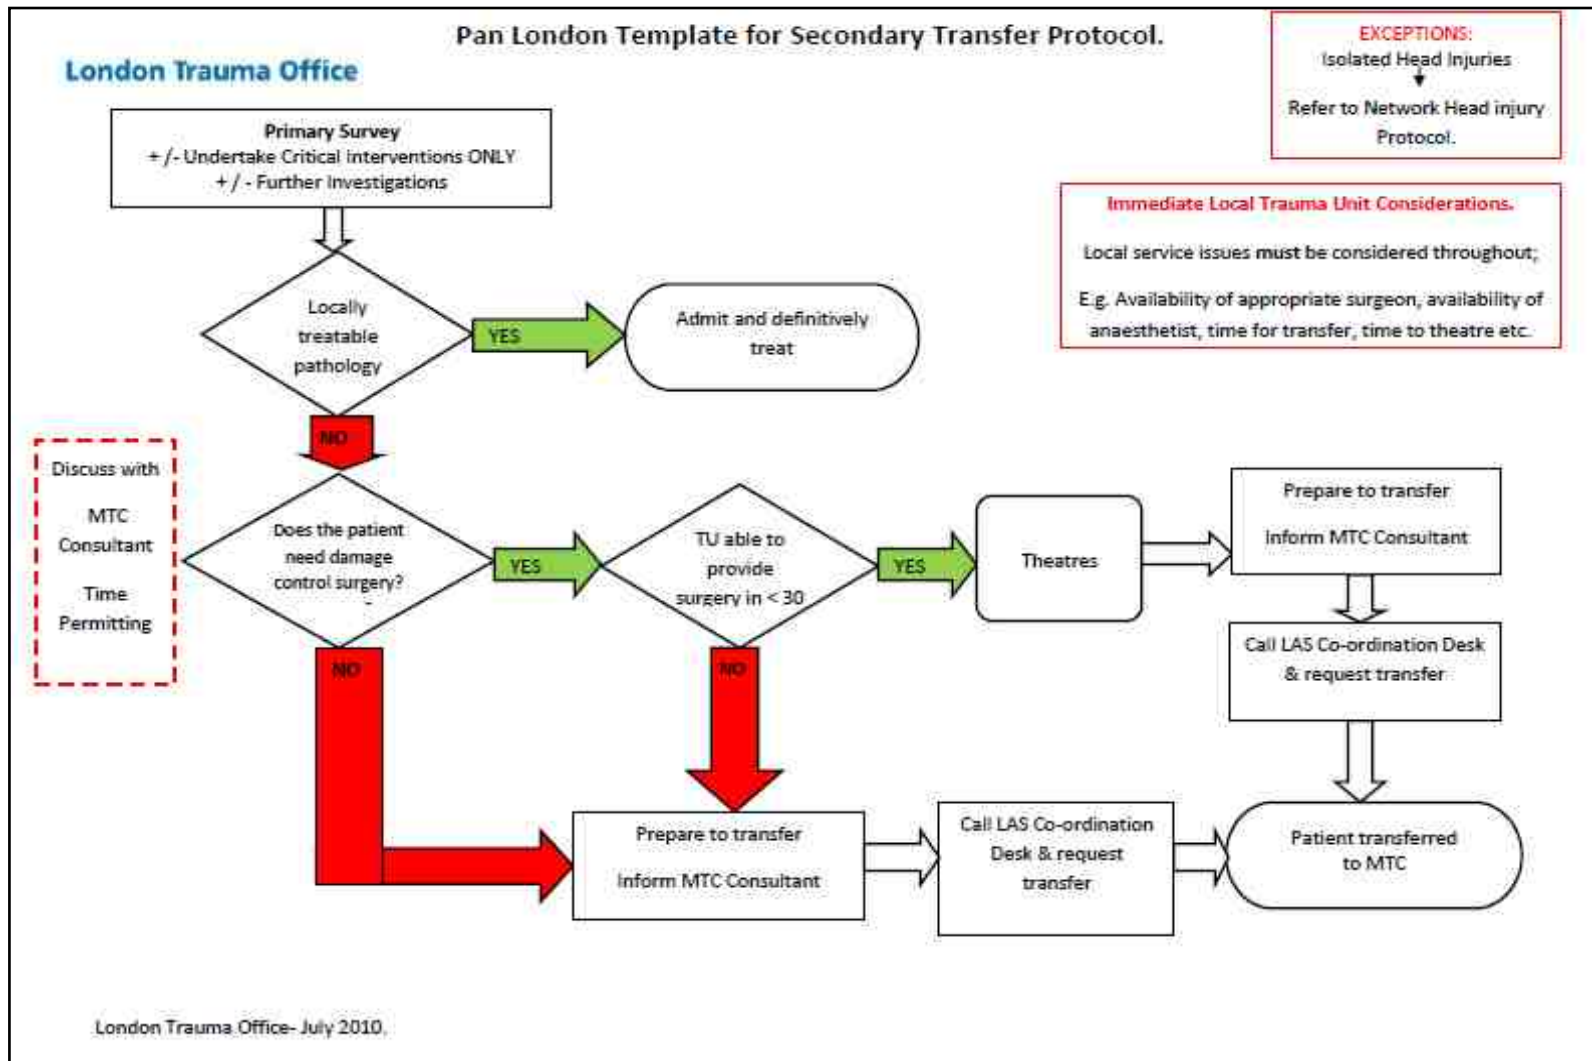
Pan London Template for Secondary Transfer Protocol.

London Trauma Office

EXCEPTIONS:
Isolated Head Injuries
Refer to Network Head injury Protocol.

Immediate Local Trauma Unit Considerations.

Local service issues **must** be considered throughout;

E.g. Availability of appropriate surgeon, availability of anaesthetist, time for transfer, time to theatre etc.

Primary Survey
+/- Undertake Critical interventions ONLY
+/- Further Investigations

Locally treatable pathology

YES

Admit and definitively treat

NO

Discuss with

MTC Consultant

Time Permitting

Does the patient need damage control surgery?

YES

TU able to provide surgery in < 30

YES

Theatres

Prepare to transfer

Inform MTC Consultant

Call LAS Co-ordination Desk & request transfer

NO

NO

Prepare to transfer

Inform MTC Consultant

Call LAS Co-ordination Desk & request transfer

Patient transferred to MTC

London Trauma Office- July 2010.